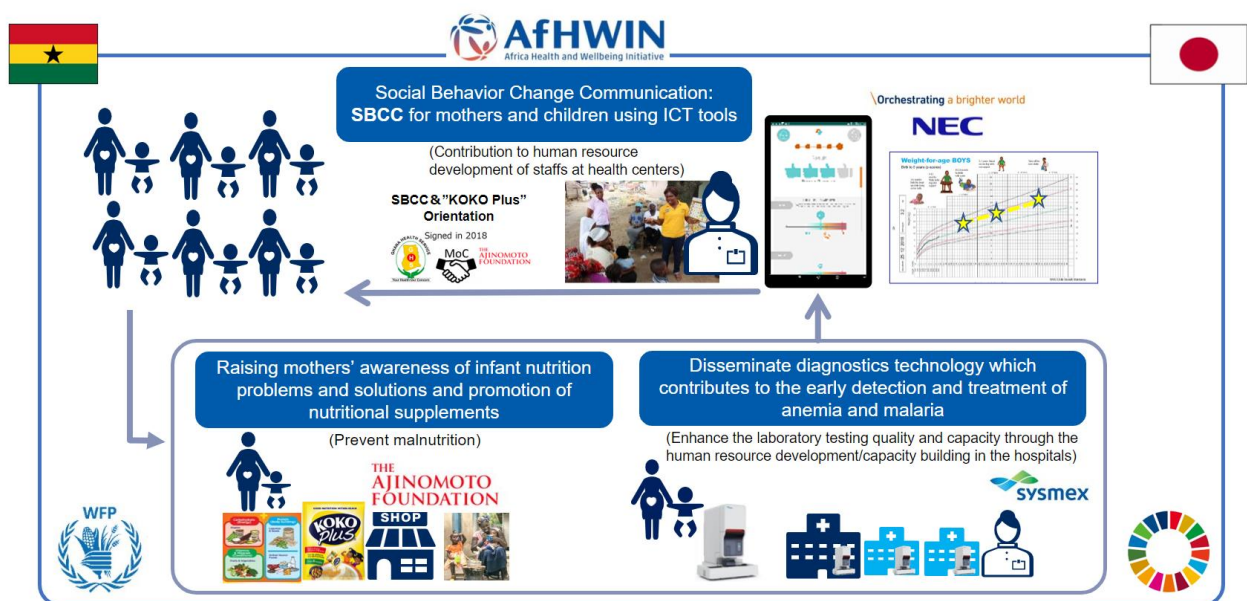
AfHWIN
Africa Health and Wellbeing Initiative

Social Behavior Change Communication: SBCC for mothers and children using ICT tools

(Contribution to human resource development of staffs at health centers)

SBCC&"KOKO Plus" Orientation
Signed in 2018
MoC
THE AJINOMOTO FOUNDATION

Orchestrating a brighter world
NEC

Weight-for-age BOYS

Raising mothers' awareness of infant nutrition problems and solutions and promotion of nutritional supplements

(Prevent malnutrition)

THE AJINOMOTO FOUNDATION
SHOP
KOKO Plus

Disseminate diagnostics technology which contributes to the early detection and treatment of anemia and malaria

(Enhance the laboratory testing quality and capacity through the human resource development/capacity building in the hospitals)

sysmex

WFP